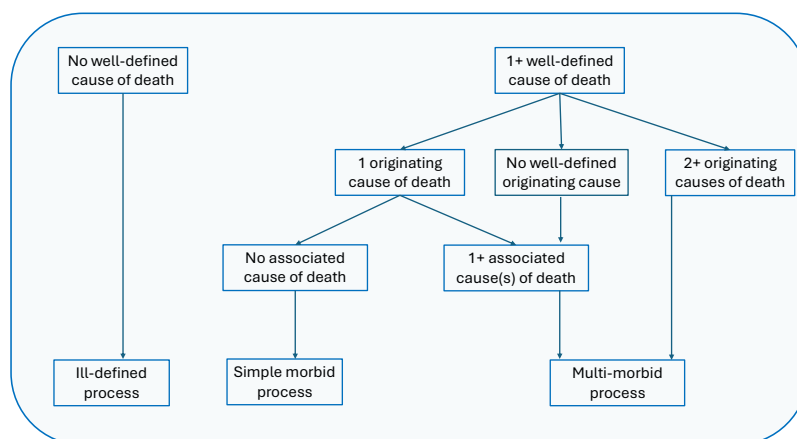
No well-defined cause of death

1+ well-defined cause of death

1 originating cause of death

No well-defined originating cause

2+ originating causes of death

No associated cause of death

1+ associated cause(s) of death

Ill-defined process

Simple morbid process

Multi-morbid process